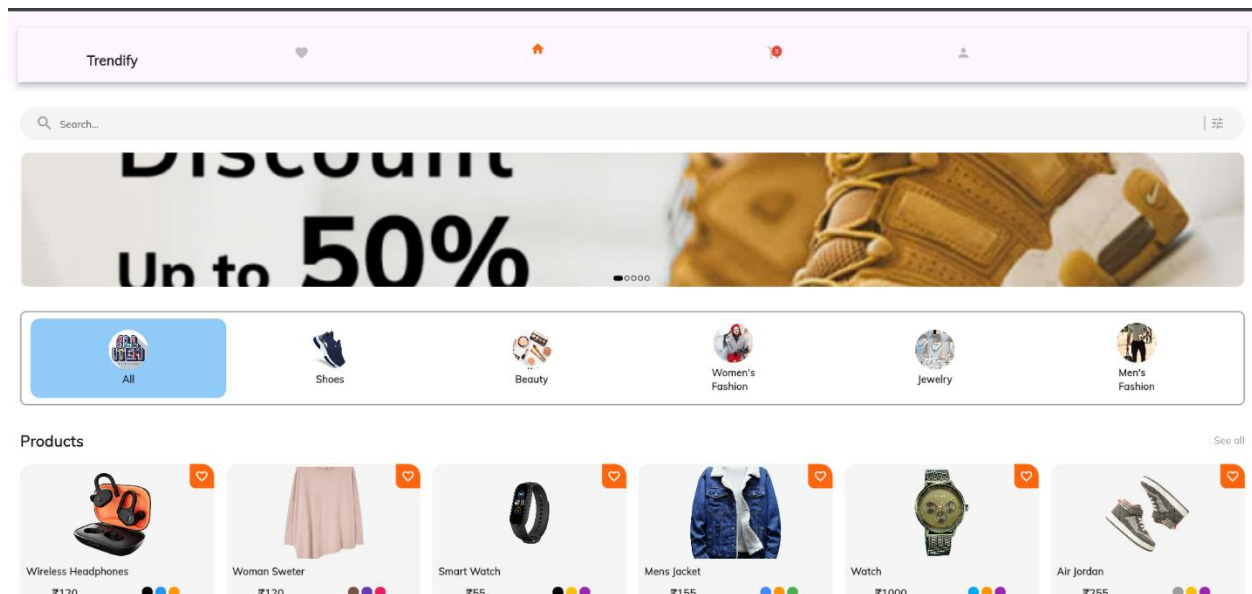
Trendify

3

Search...

Discount
Up to 50%

All

Shoes

Beauty

Women's Fashion

Jewelry

Men's Fashion

Products

See all

Wireless Headphones
₹120

Woman Sweter
₹120

Smart Watch
₹55

Mens Jacket
₹155

Watch
₹1000

Air Jordan
₹255